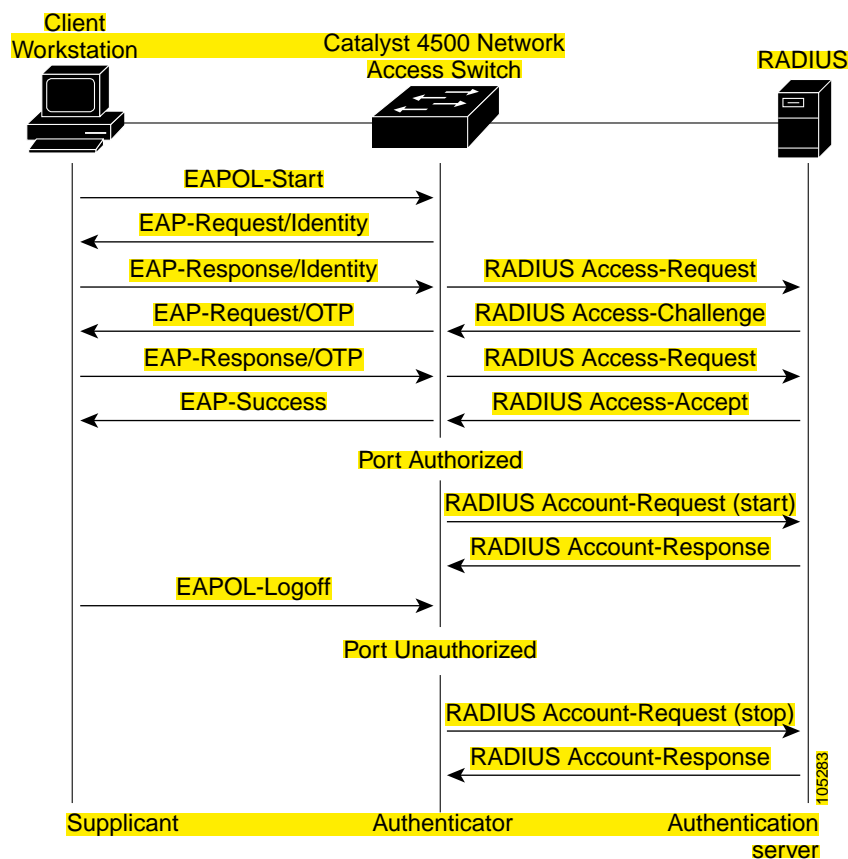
Client Workstation

Catalyst 4500 Network Access Switch

RADIUS

EAPOL-Start

EAP-Request/Identity

EAP-Response/Identity

RADIUS Access-Request

EAP-Request/OTP

RADIUS Access-Challenge

EAP-Response/OTP

RADIUS Access-Request

EAP-Success

RADIUS Access-Accept

Port Authorized

RADIUS Account-Request (start)

RADIUS Account-Response

EAPOL-Logoff

Port Unauthorized

RADIUS Account-Request (stop)

RADIUS Account-Response

105283

Supplicant

Authenticator

Authentication server